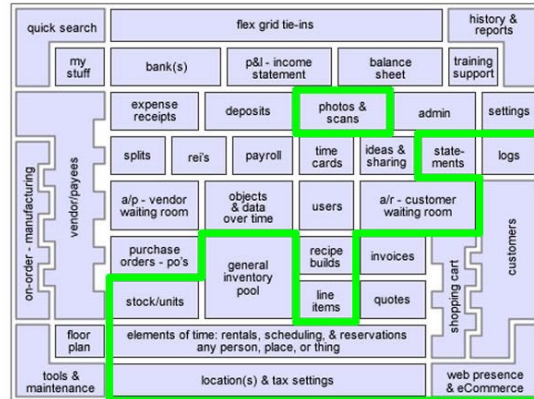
quick search

flex grid tie-ins

history & reports

my stuff

bank(s)

p&l - income statement

balance sheet

training support

expense receipts

deposits

photos & scans

admin

settings

splits

rei's

payroll

time cards

ideas & sharing

statements

logs

on-order - manufacturing

vendor/payees

a/p - vendor waiting room

objects & data over time

users

a/r - customer waiting room

customers

purchase orders - po's

general inventory pool

recipe builds

invoices

shopping cart

stock/units

line items

quotes

floor plan

elements of time: rentals, scheduling, & reservations any person, place, or thing

tools & maintenance

location(s) & tax settings

web presence & eCommerce